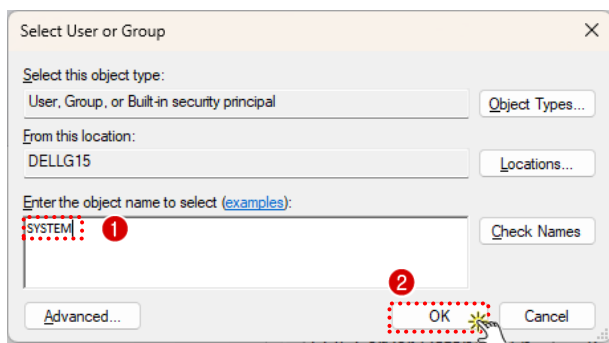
Select User or Group

Select this object type:

User, Group, or Built-in security principal

Object Types...

From this location:

DELLG15

Locations...

Enter the object name to select (examples):

SYSTEM

1

Check Names

2

Advanced...

OK

Cancel